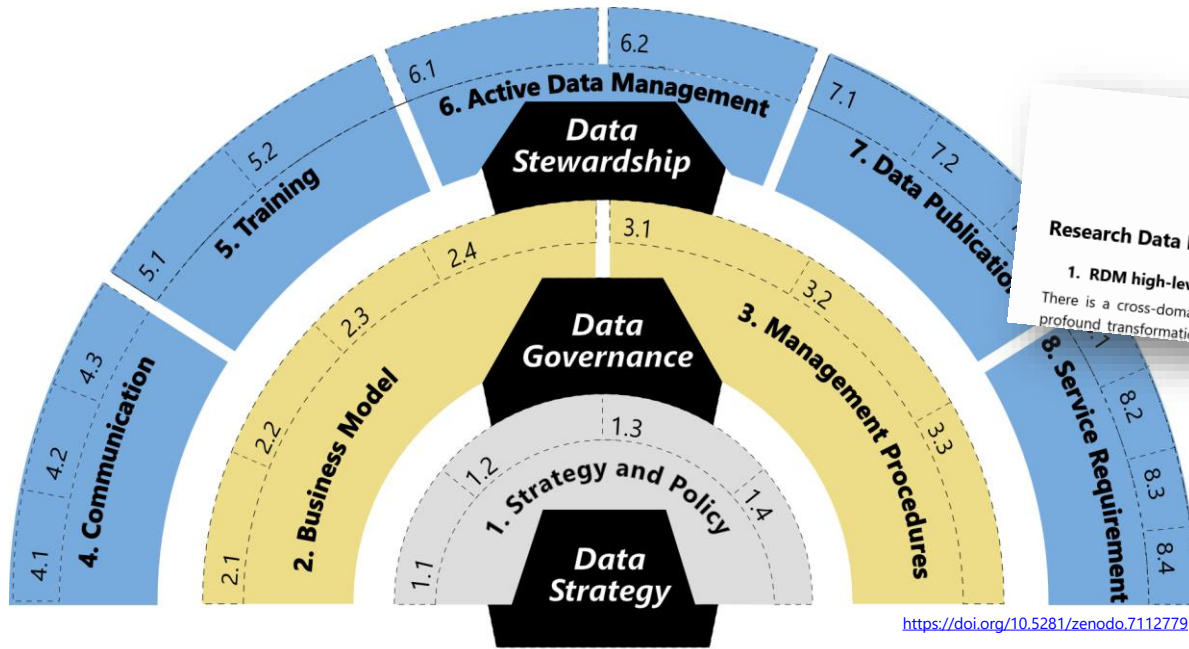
Data Strategy

1. Strategy and Policy
1.1
1.2
1.3
1.4

Data Governance

2. Business Model
2.1
2.2
2.3
2.4

3. Management Procedures
3.1
3.2
3.3

Data Stewardship

4. Communication
4.1
4.2
4.3

5. Training
5.1
5.2

6. Active Data Management
6.1
6.2

7. Data Publicatio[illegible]
7.1
7.2

8. Service Requirement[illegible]
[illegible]1
8.2
8.3
8.4

Research Data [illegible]

1. RDM high-lev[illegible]

There is a cross-doma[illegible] profound transformatio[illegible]

https://doi.org/10.5281/zenodo.7112779